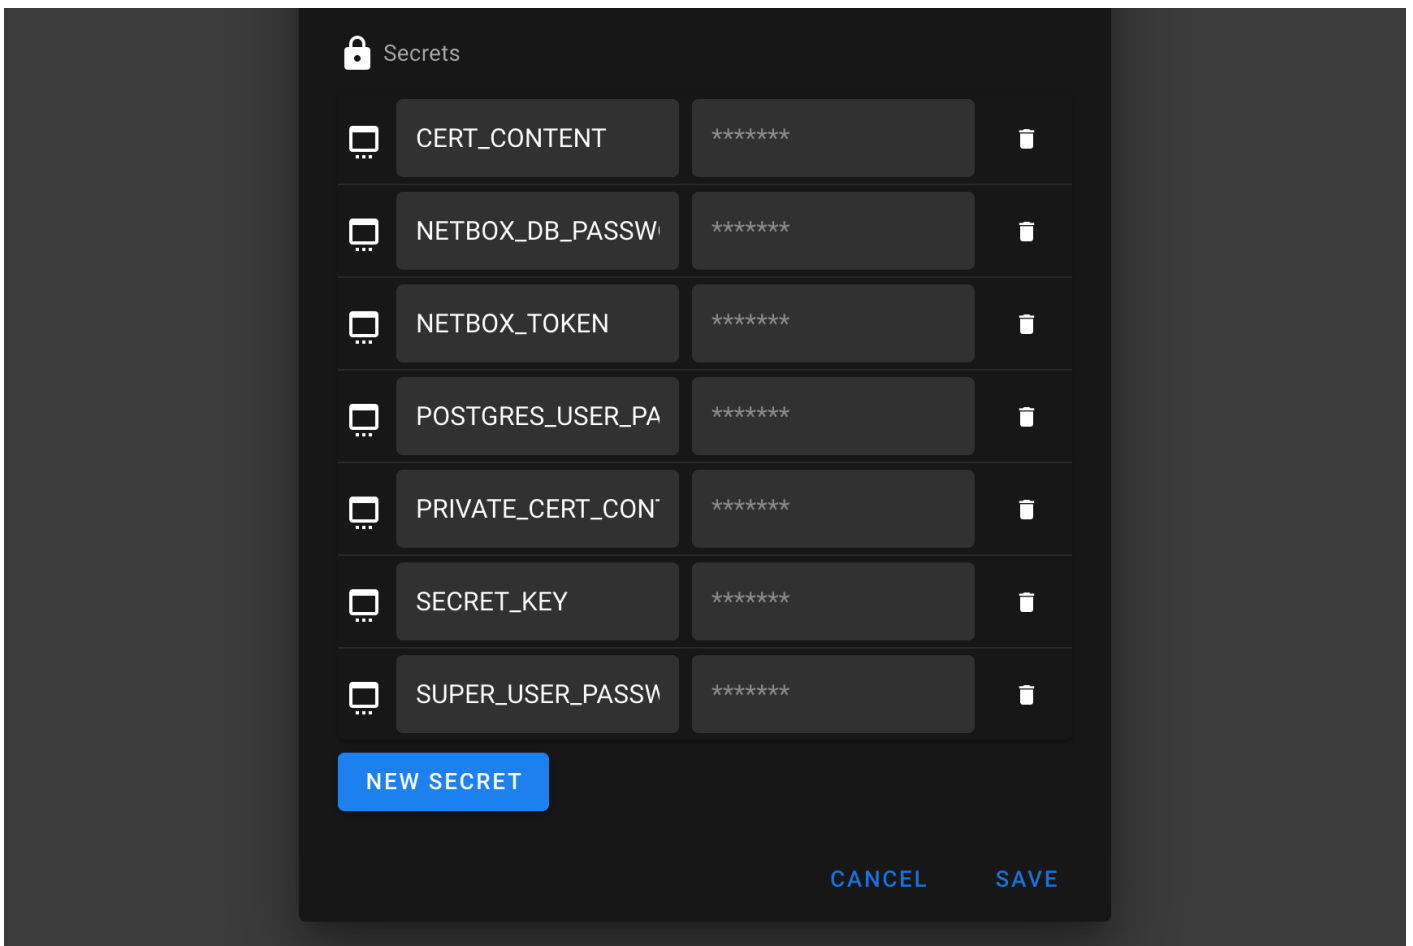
Secrets

| CERT_CONTENT | ******* |
|---|---|
| NETBOX_DB_PASSW | ******* |
| NETBOX_TOKEN | ******* |
| POSTGRES_USER_PA | ******* |
| PRIVATE_CERT_CON | ******* |
| SECRET_KEY | ******* |
| SUPER_USER_PASSW | ******* |

NEW SECRET

CANCEL SAVE